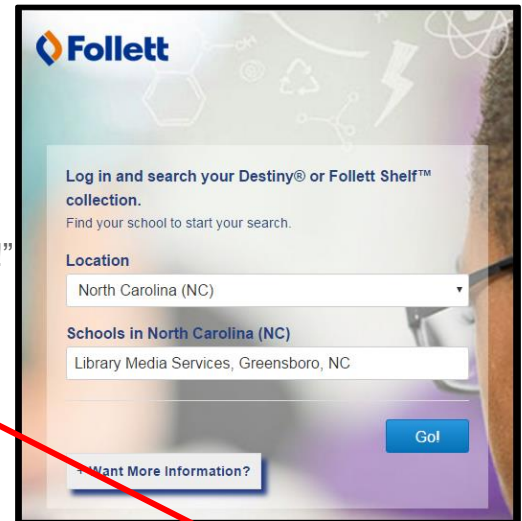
Follett

Log in and search your Destiny® or Follett Shelf™ collection.

Find your school to start your search.

Location

North Carolina (NC)

Schools in North Carolina (NC)

Library Media Services, Greensboro, NC

Go!

+ Want More Information?